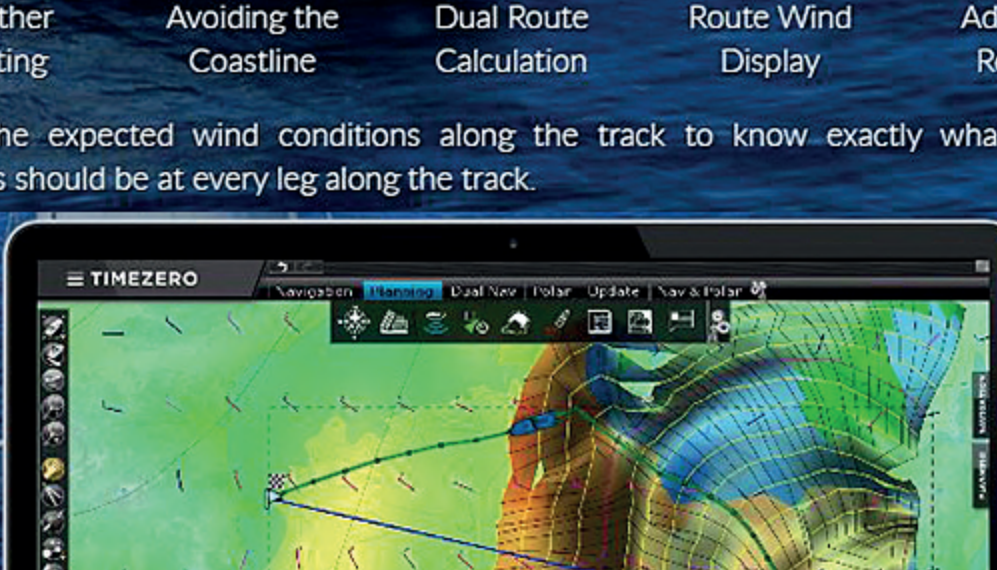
ther
ting

Avoiding the Coastline

Dual Route Calculation

Route Wind Display

Ad
Re

he expected wind conditions along the track to know exactly wha
s should be at every leg along the track.

TIMEZERO

Navigation | Planning | Dual Nav | Polar | Update | Nav & Polar